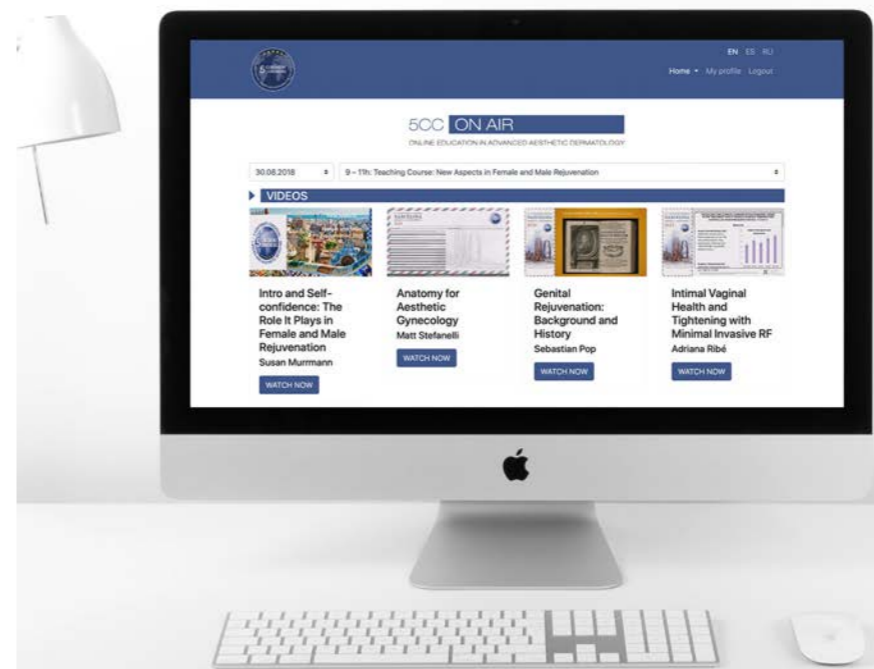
EN ES RU

Home ▾ My profile Logout

5CC ON AIR

ONLINE EDUCATION IN ADVANCED AESTHETIC DERMATOLOGY

30.08.2018

9 – 11h: Teaching Course: New Aspects in Female and Male Rejuvenation

VIDEOS

Intro and Self-confidence: The Role It Plays in Female and Male Rejuvenation
Susan Murrmann
WATCH NOW

Anatomy for Aesthetic Gynecology
Matt Stefanelli
WATCH NOW

Genital Rejuvenation: Background and History
Sebastian Pop
WATCH NOW

Intimal Vaginal Health and Tightening with Minimal Invasive RF
Adriana Ribé
WATCH NOW